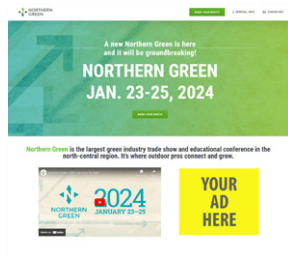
NORTHERN GREEN

BOOK YOUR BOOTH

A new Northern Green is here and it will be groundbreaking!

NORTHERN GREEN

JAN. 23-25, 2024

BOOK YOUR BOOTH

Northern Green is the largest green industry trade show and educational conference in the north-central region. It's where outdoor pros connect and grow.

NORTHERN GREEN

2024

JANUARY 23-25

YOUR AD HERE